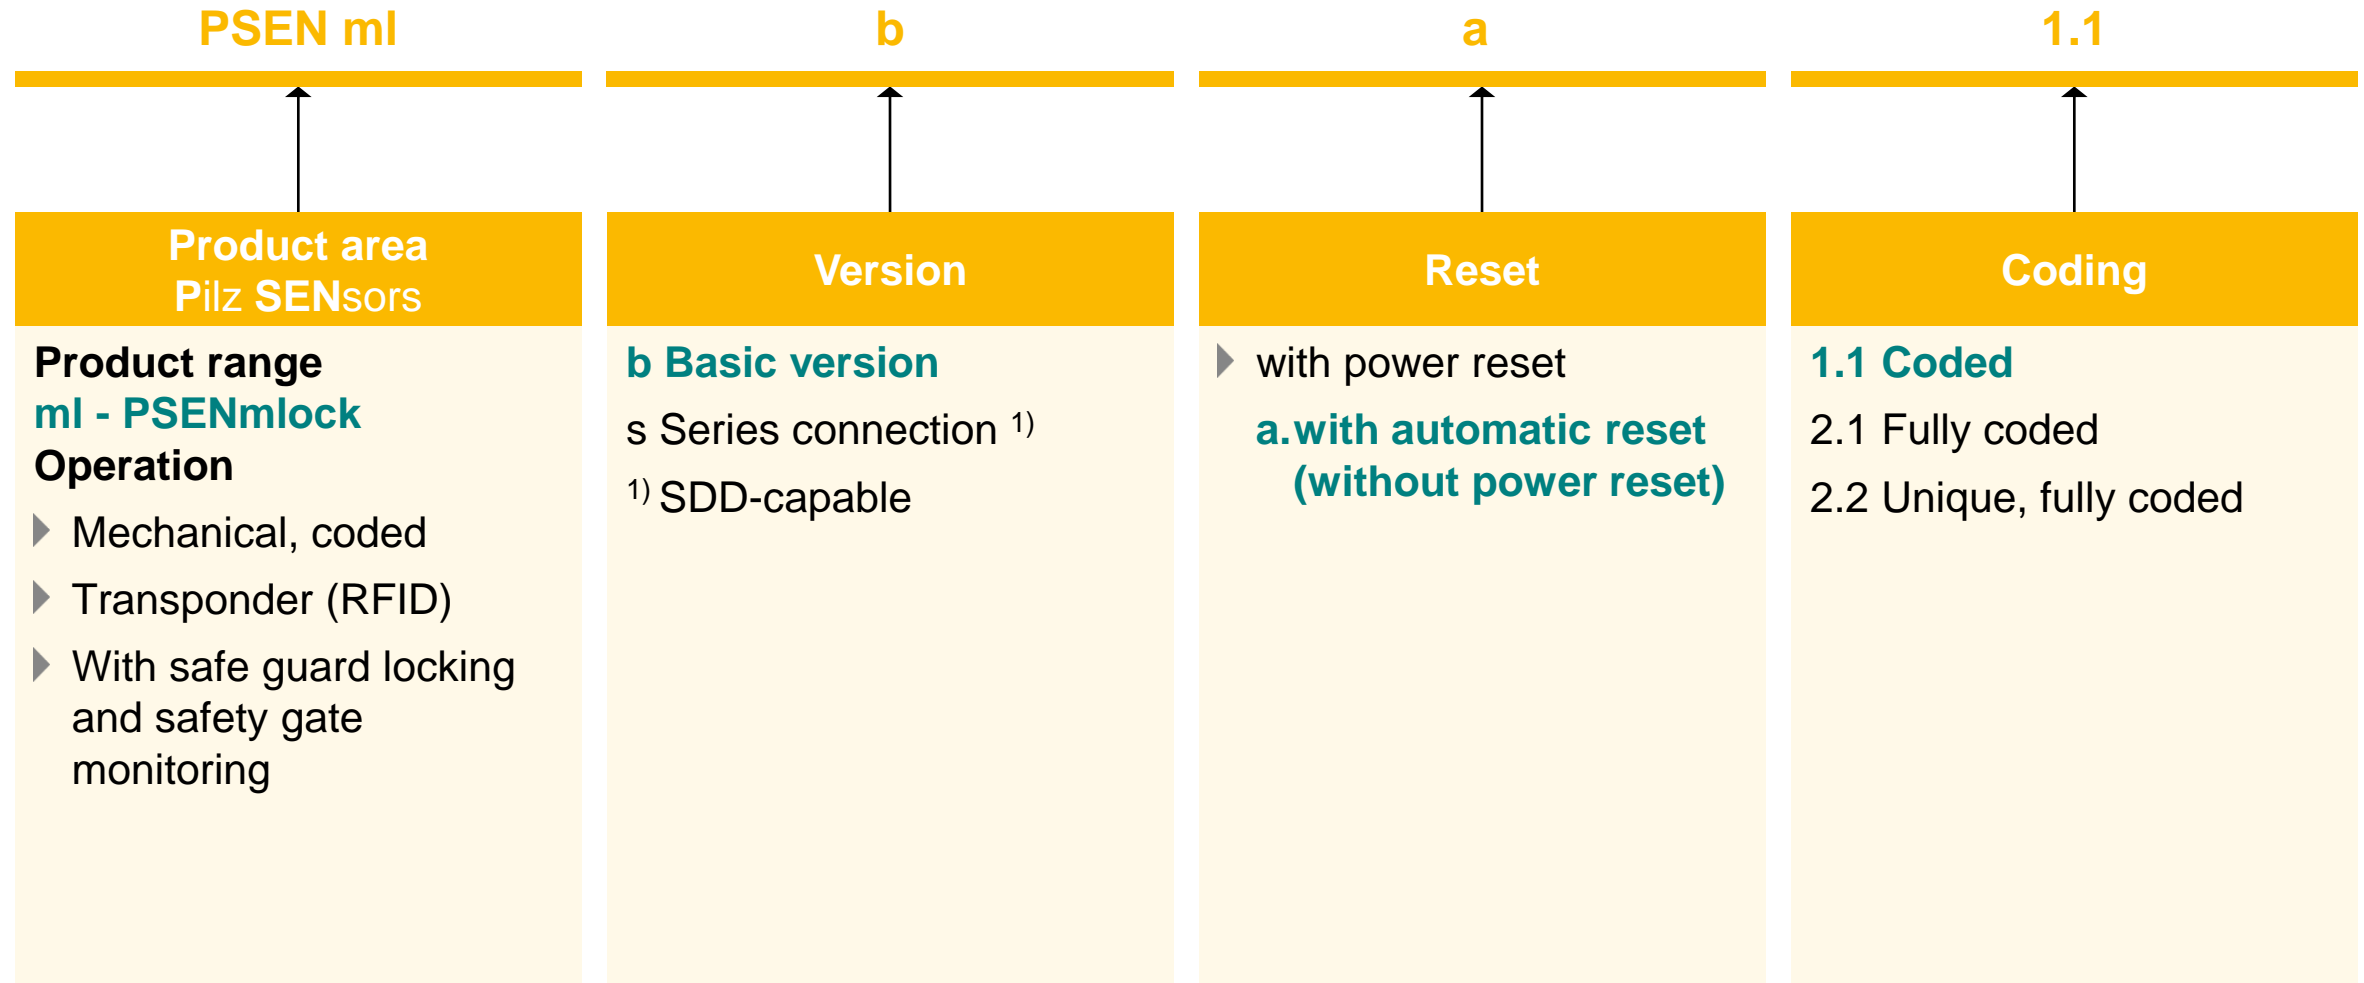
PSEN ml

b

a

1.1

Product area
Pilz SENsors

Product range
ml - PSENmlock
Operation

Mechanical, coded

Transponder (RFID)

With safe guard locking and safety gate monitoring

Version

b Basic version

s Series connection $^{1)}$

$^{1)}$ SDD-capable

Reset

with power reset

a.with automatic reset (without power reset)

Coding

1.1 Coded

2.1 Fully coded

2.2 Unique, fully coded